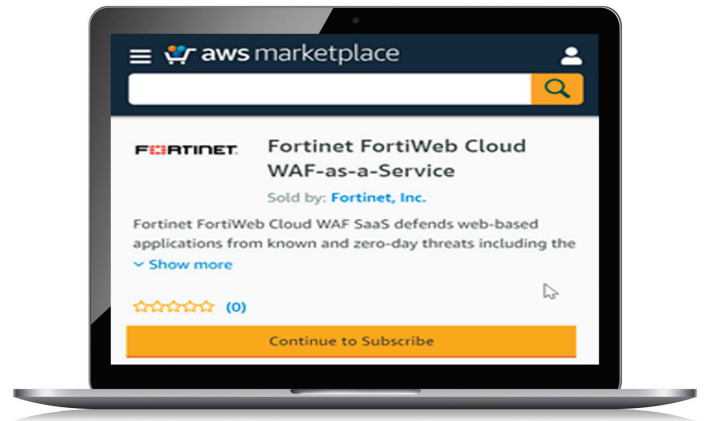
aws marketplace

FORTINET

Fortinet FortiWeb Cloud WAF-as-a-Service

Sold by: Fortinet, Inc.

Fortinet FortiWeb Cloud WAF SaaS defends web-based applications from known and zero-day threats including the

Show more

(0)

Continue to Subscribe